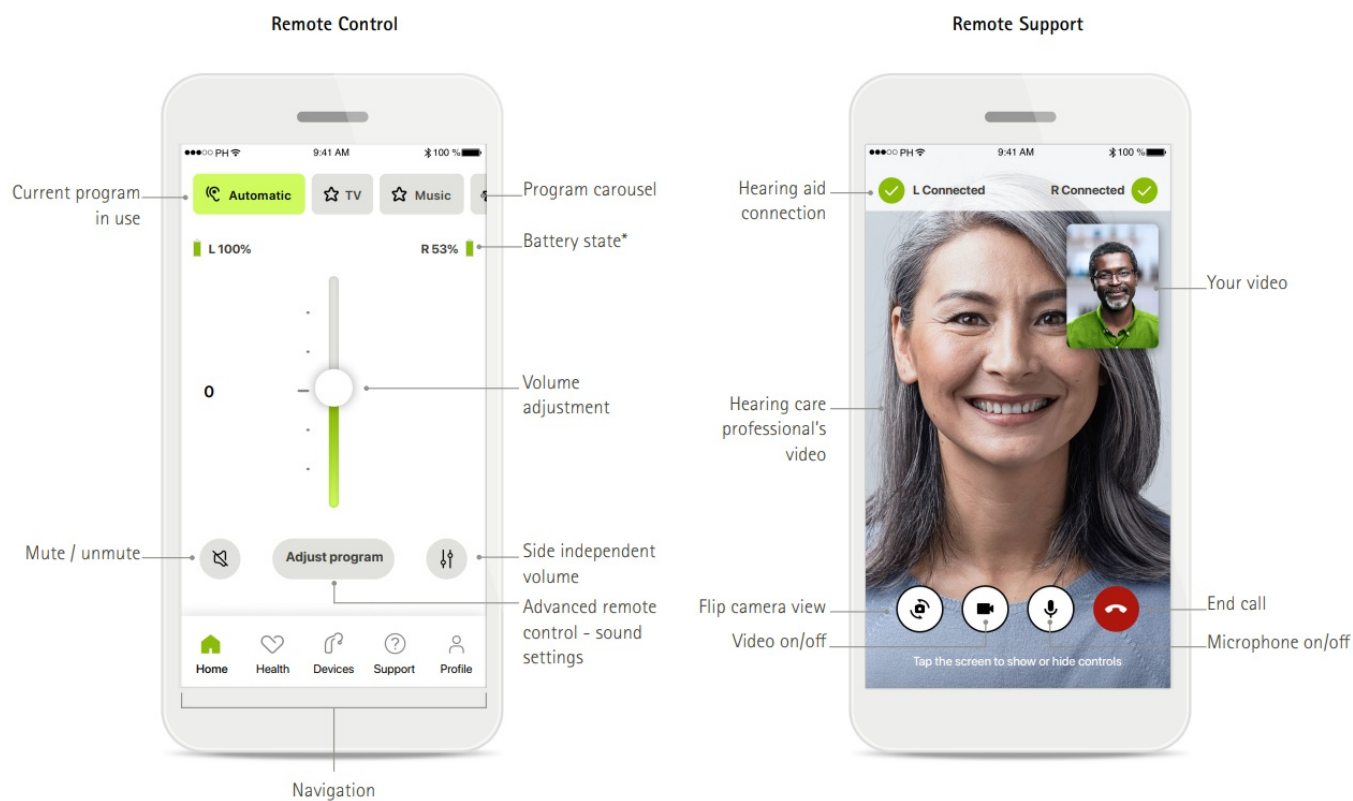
Remote Control

●●●○○ PH 9:41 AM 100 %

Current program in use

Automatic TV Music

Program carousel

L 100% R 53%

Battery state*

0

Volume adjustment

Mute / unmute

Adjust program

Side independent volume

Advanced remote control - sound settings

Home Health Devices Support Profile

Navigation

Remote Support

●●●○○ PH 9:41 AM 100 %

Hearing aid connection

L Connected R Connected

Your video

Hearing care professional's video

Flip camera view

End call

Video on/off

Microphone on/off

Tap the screen to show or hide controls